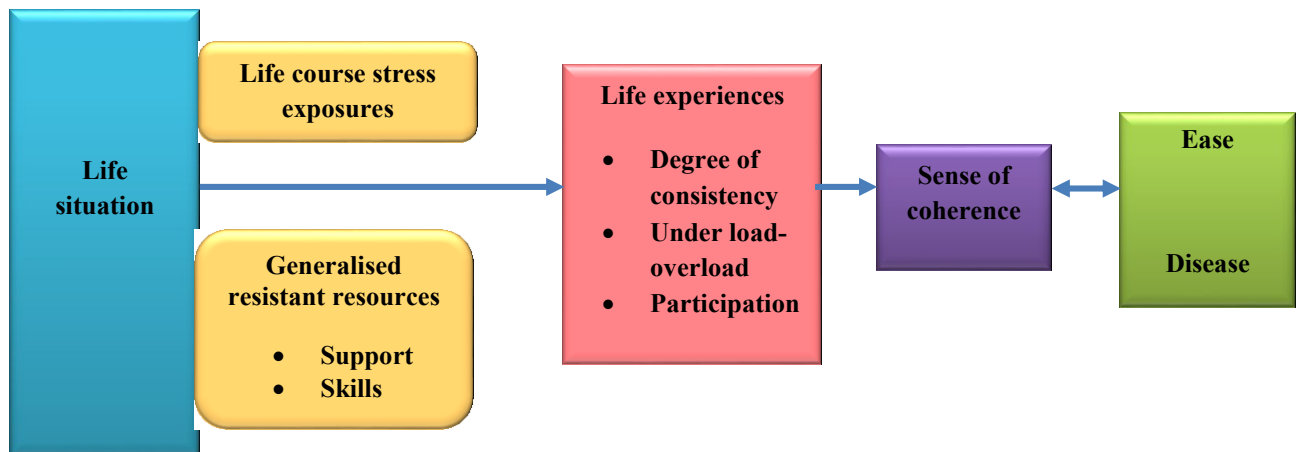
Life situation

Life course stress exposures

Generalised resistant resources

- Support
- Skills

Life experiences

- Degree of consistency
- Under load-overload
- Participation

Sense of coherence

Ease

Disease